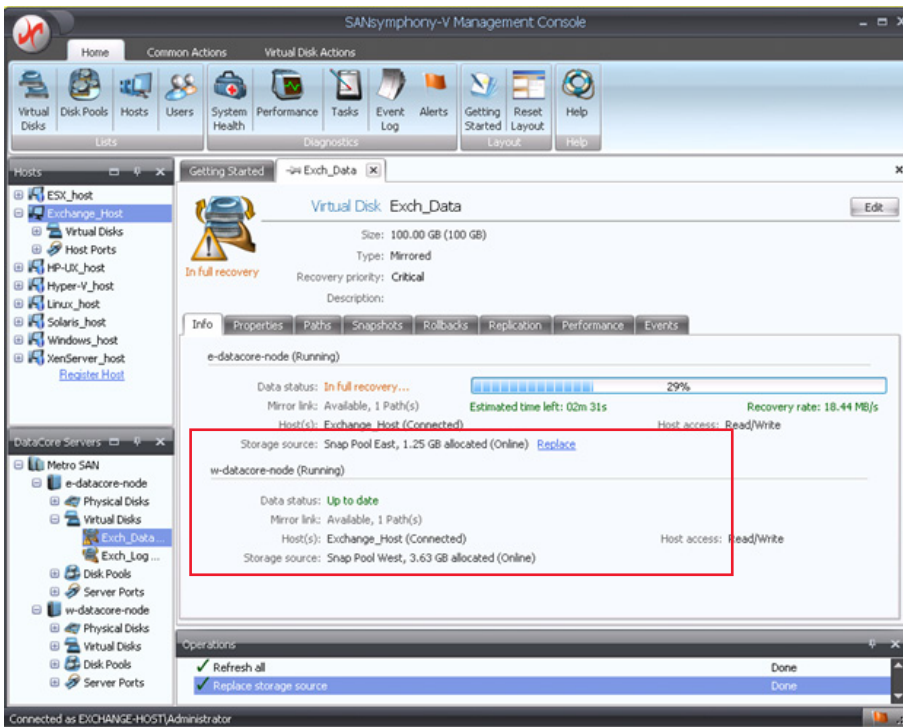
SANsymphony-V Management Console

Home Common Actions Virtual Disk Actions

Virtual Disks Disk Pools Hosts Users
Lists

System Health Performance Tasks Event Log Alerts
Diagnostics

Getting Started Reset Layout
Layout

Help
Help

Hosts

ESX_host
Exchange_Host
Virtual Disks
Host Ports
HP-UX_host
Hyper-V_host
Linux_host
Solaris_host
Windows_host
XenServer_host
Register Host

DataCore Servers

Metro SAN
e-datacore-node
Physical Disks
Virtual Disks
Exch_Data...
Exch_Log...
Disk Pools
Server Ports
w-datacore-node
Physical Disks
Virtual Disks
Disk Pools
Server Ports

Getting Started Exch_Data

Virtual Disk Exch_Data

Edit

In full recovery

Size: 100.00 GB (100 GB)
Type: Mirrored
Recovery priority: Critical
Description:

Info Properties Paths Snapshots Rollbacks Replication Performance Events

e-datacore-node (Running)

Data status: In full recovery...
29%
Mirror link: Available, 1 Path(s)
Estimated time left: 02m 31s
Recovery rate: 18.44 MB/s
Host(s): Exchange_Host (Connected)
Host access: Read/Write
Storage source: Snap Pool East, 1.25 GB allocated (Online) Replace

w-datacore-node (Running)

Data status: Up to date
Mirror link: Available, 1 Path(s)
Host(s): Exchange_Host (Connected)
Host access: Read/Write
Storage source: Snap Pool West, 3.63 GB allocated (Online)

Operations

Refresh all Done
Replace storage source Done

Connected as EXCHANGE-HOST\Administrator